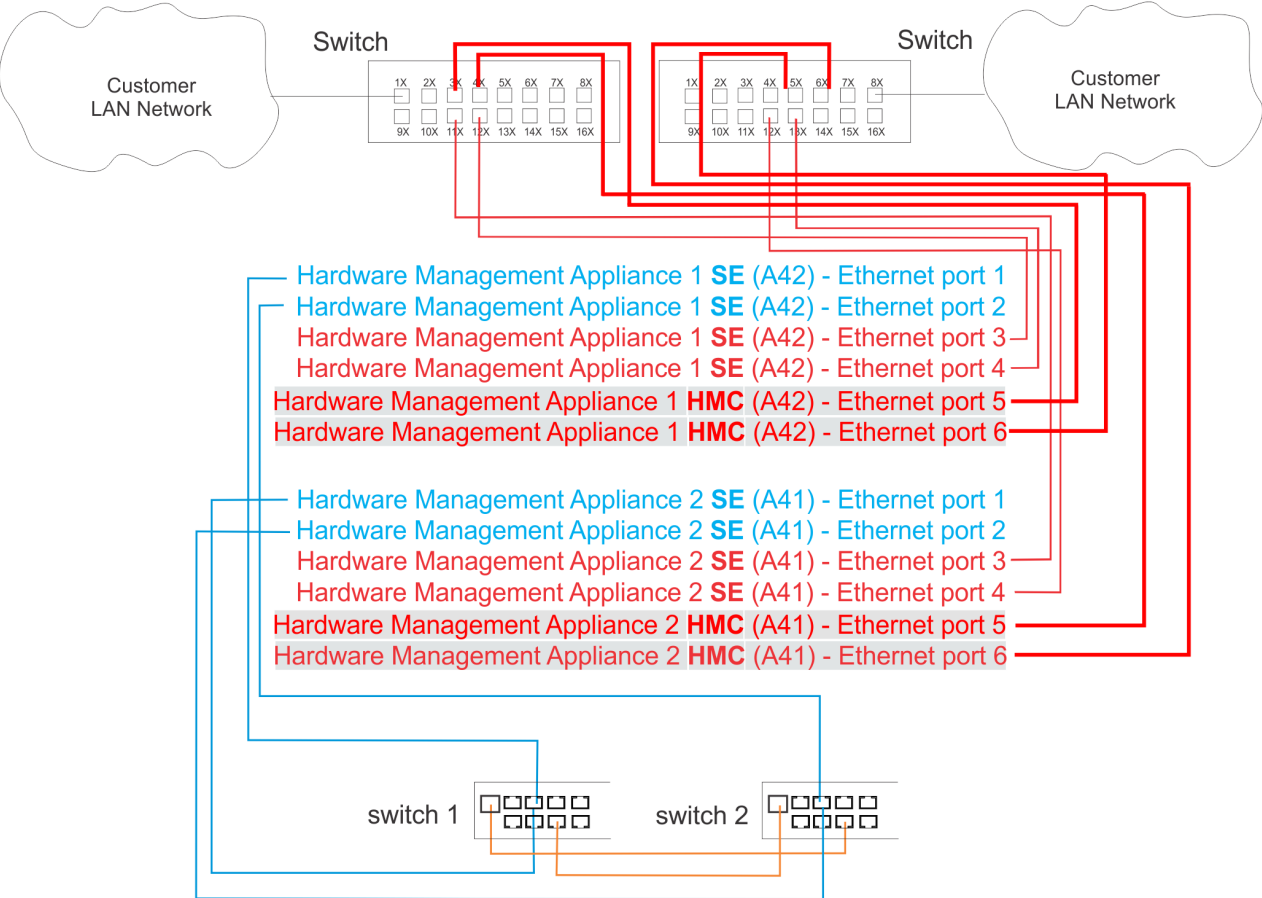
Switch

Customer LAN Network

1X 2X 3X 4X 5X 6X 7X 8X
9X 10X 11X 12X 13X 14X 15X 16X

Switch

1X 2X 3X 4X 5X 6X 7X 8X
9X 10X 11X 12X 13X 14X 15X 16X

Customer LAN Network

Hardware Management Appliance 1 SE (A42) - Ethernet port 1
Hardware Management Appliance 1 SE (A42) - Ethernet port 2
Hardware Management Appliance 1 SE (A42) - Ethernet port 3
Hardware Management Appliance 1 SE (A42) - Ethernet port 4
Hardware Management Appliance 1 HMC (A42) - Ethernet port 5
Hardware Management Appliance 1 HMC (A42) - Ethernet port 6

Hardware Management Appliance 2 SE (A41) - Ethernet port 1
Hardware Management Appliance 2 SE (A41) - Ethernet port 2
Hardware Management Appliance 2 SE (A41) - Ethernet port 3
Hardware Management Appliance 2 SE (A41) - Ethernet port 4
Hardware Management Appliance 2 HMC (A41) - Ethernet port 5
Hardware Management Appliance 2 HMC (A41) - Ethernet port 6

switch 1

switch 2